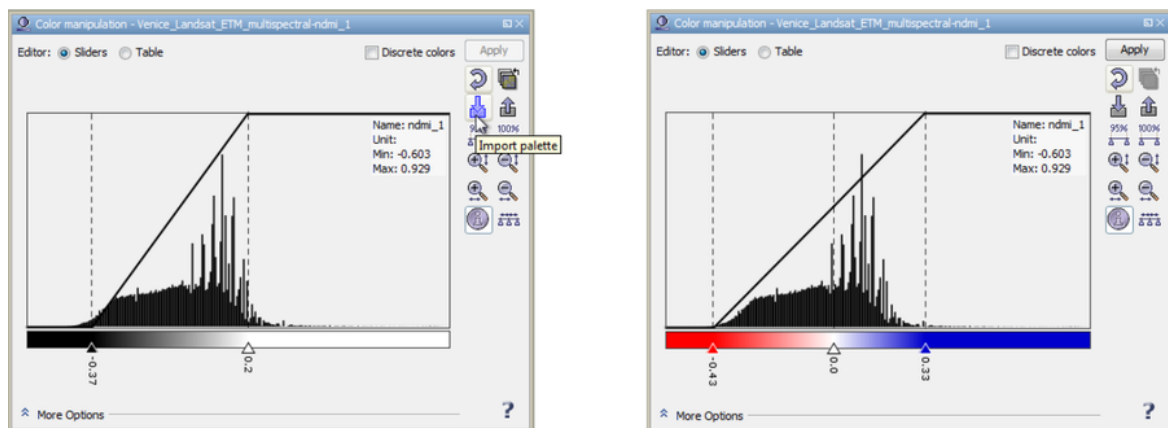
Color manipulation - Venice_Landsat_ETM_multispectral-ndmi_1

Editor: Sliders Table

Discrete colors

Apply

95%

100%

Import palette

Name: ndmi_1
Unit:
Min: -0.603
Max: 0.929

-0.37

0.2

More Options

?

Color manipulation - Venice_Landsat_ETM_multispectral-ndmi_1

Editor: Sliders Table

Discrete colors

Apply

95%

100%

Name: ndmi_1
Unit:
Min: -0.603
Max: 0.929

-0.43

0.0

0.33

More Options

?